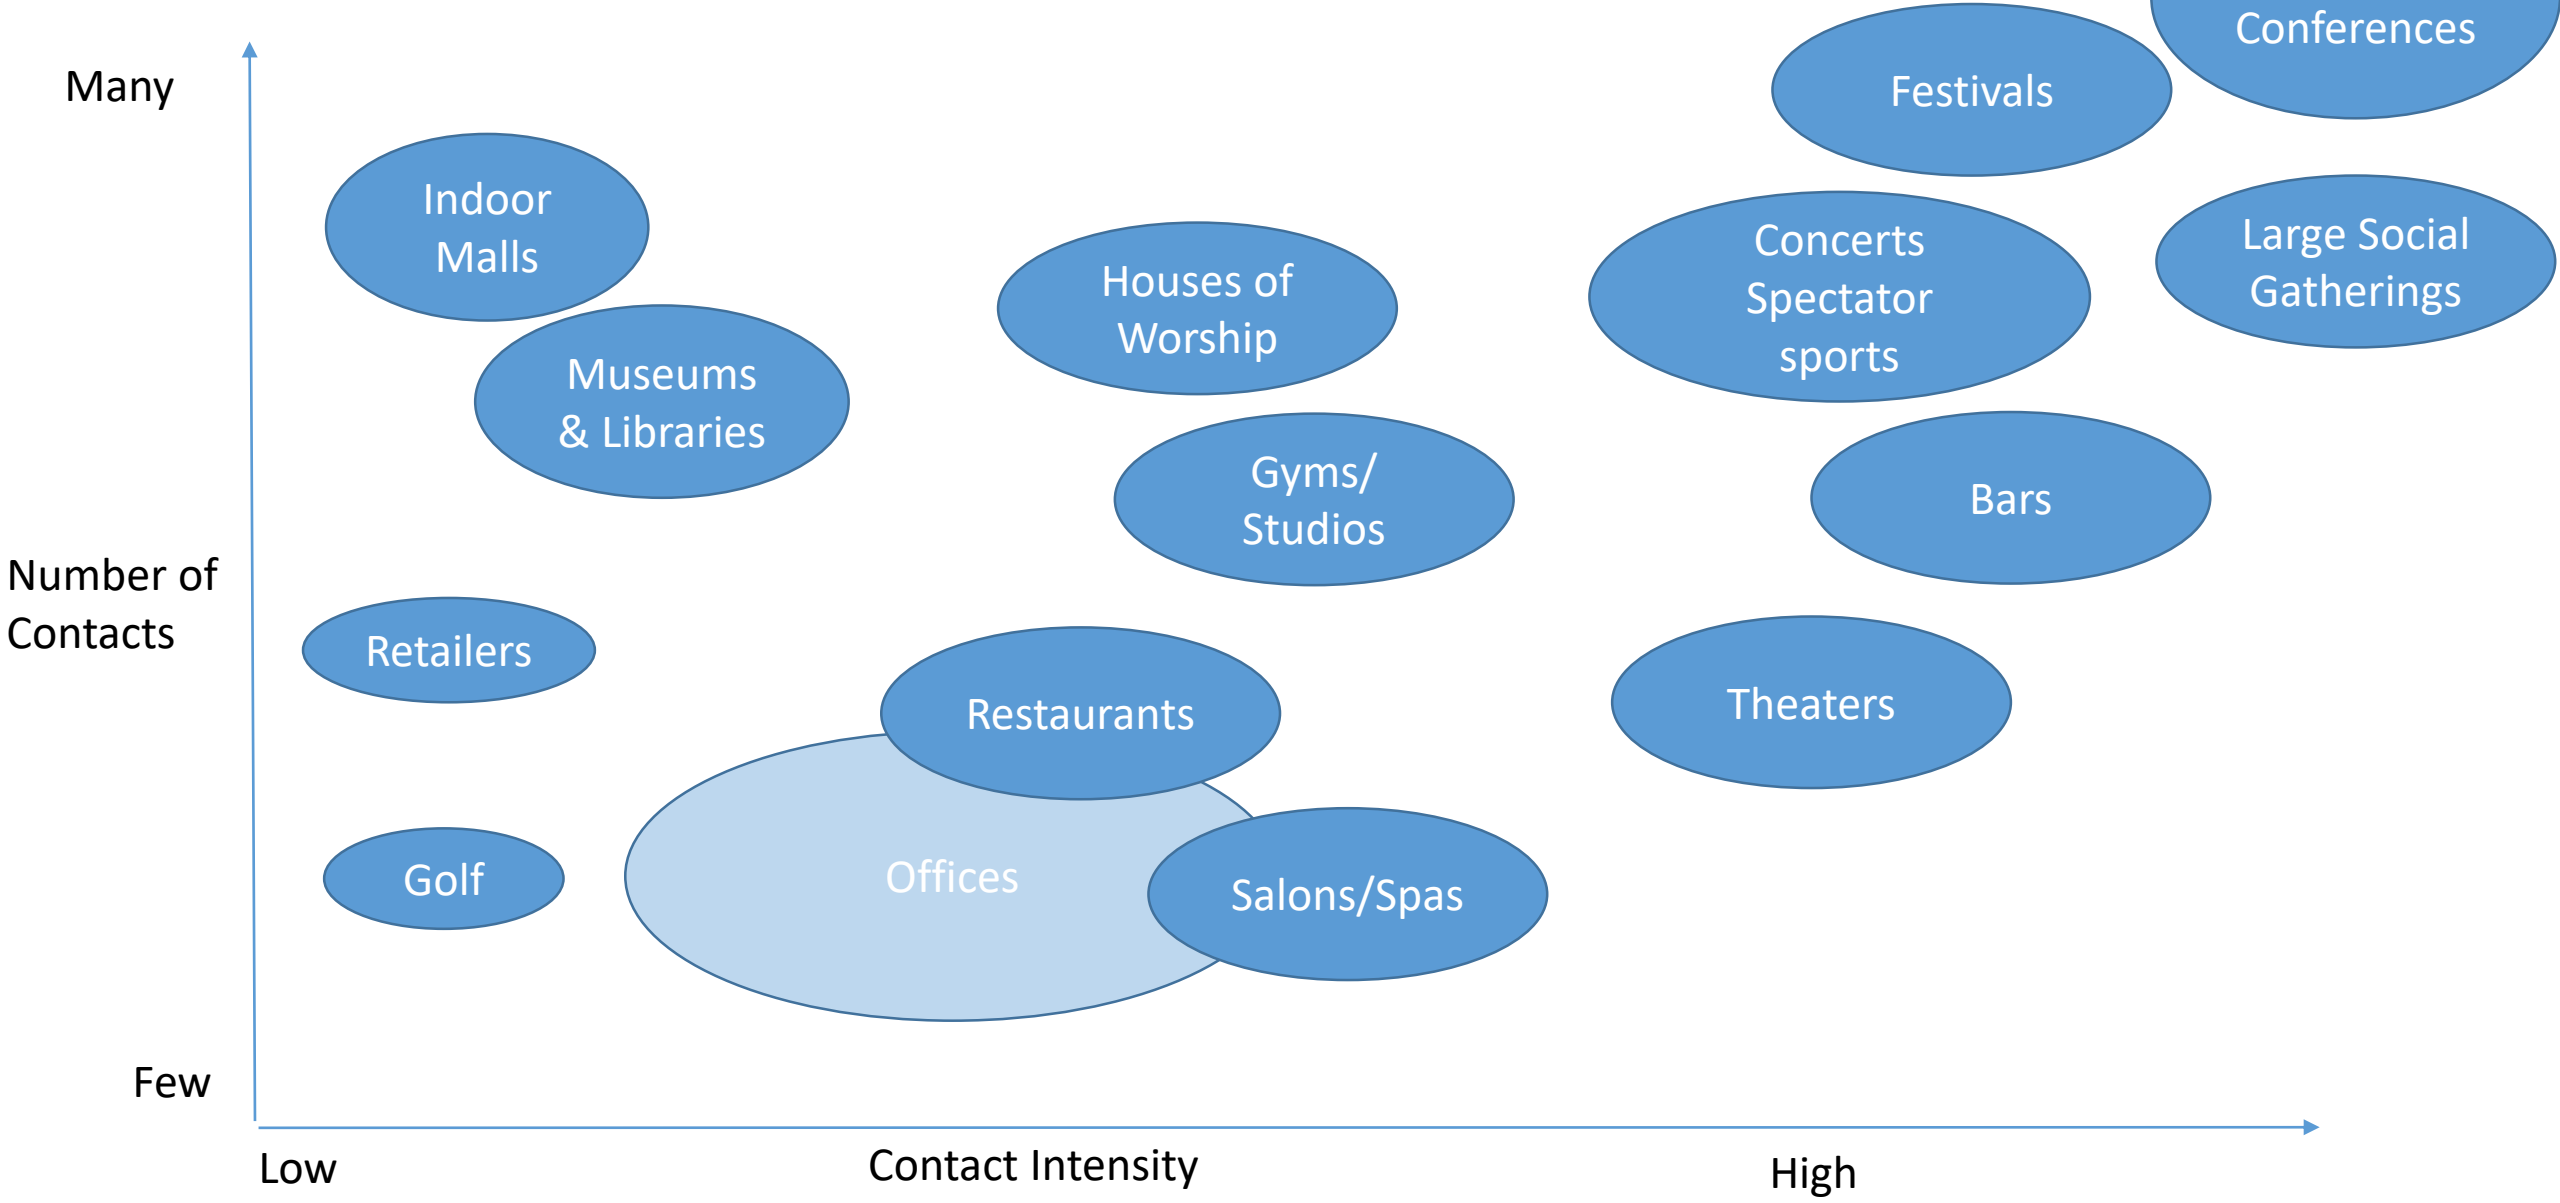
Conferences

Many

Festivals

Indoor Malls

Houses of Worship

Concerts Spectator sports

Large Social Gatherings

Museums & Libraries

Gyms/ Studios

Bars

Number of Contacts

Retailers

Restaurants

Theaters

Golf

Offices

Salons/Spas

Few

Low

Contact Intensity

High